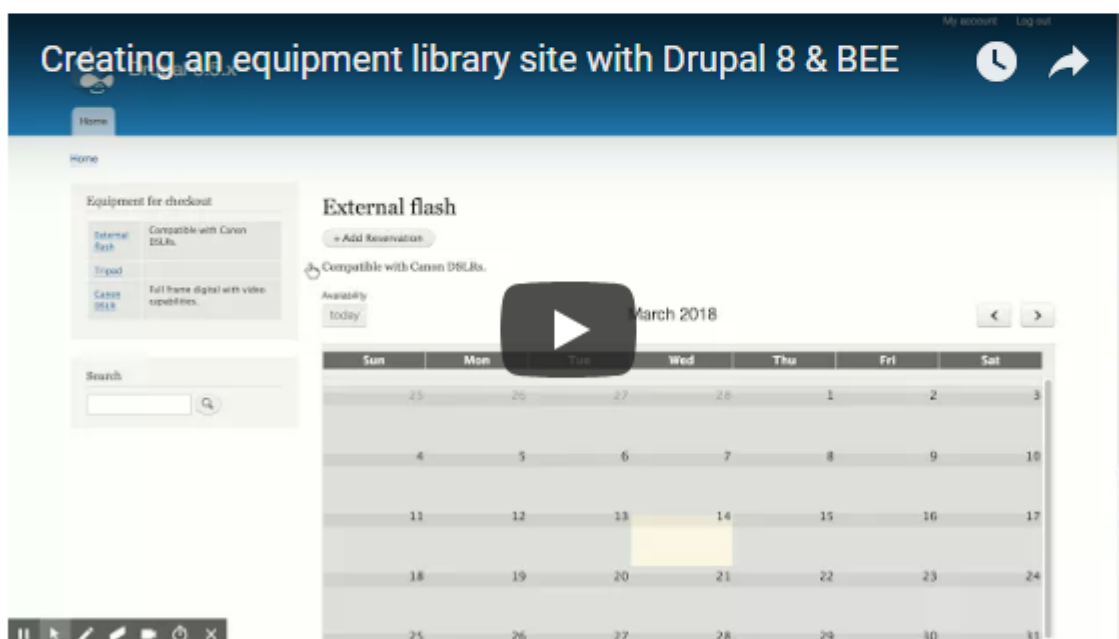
Creating an equipment library site with Drupal 8 & BEE

My account Log out

Drupal 8.x.x

Home

Home

Equipment for checkout

| | |
|---|---|
| External flash | Compatible with Canon DSLRs. |
| Tripod | |
| Canon DSLR | Full frame digital with video capabilities. |

Search

External flash

+ Add Reservation

Compatible with Canon DSLRs.

Availability

today

March 2018

| Sun | Mon | Tue | Wed | Thu | Fri | Sat |
|---|---|---|---|---|---|---|
| 25 | 26 | 27 | 28 | 1 | 2 | 3 |
| 4 | 5 | 6 | 7 | 8 | 9 | 10 |
| 11 | 12 | 13 | 14 | 15 | 16 | 17 |
| 18 | 19 | 20 | 21 | 22 | 23 | 24 |
| 25 | 26 | 27 | 28 | 29 | 30 | 31 |